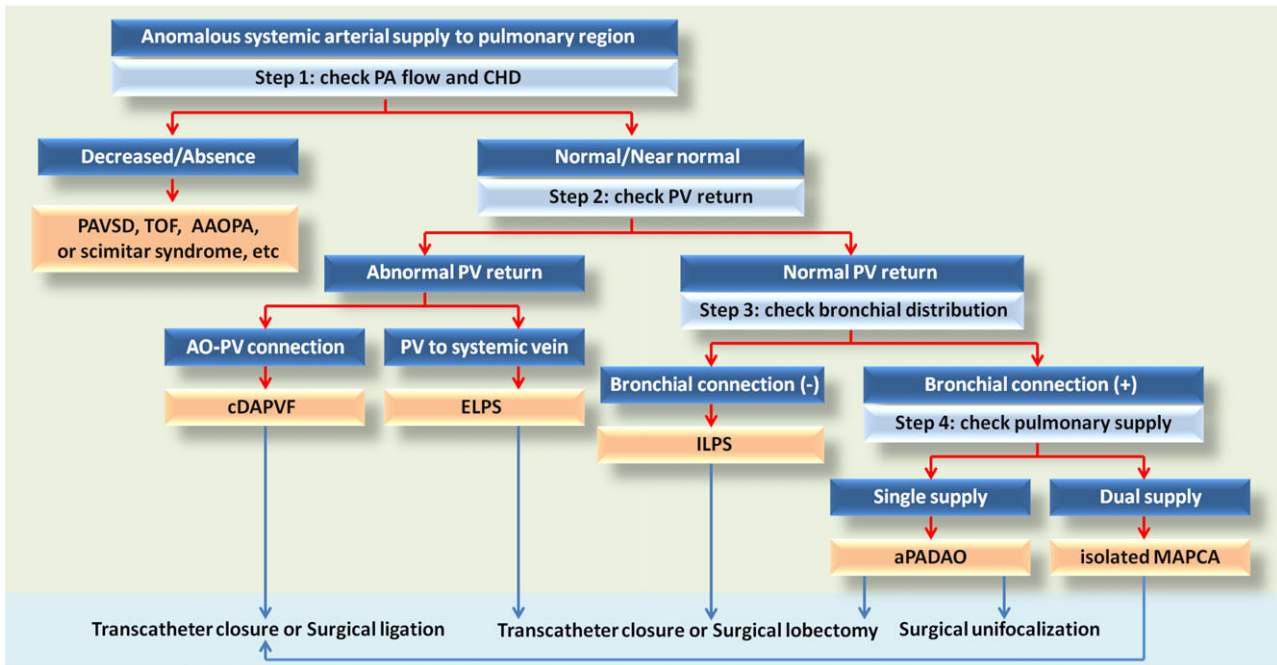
Anomalous systemic arterial supply to pulmonary region

Step 1: check PA flow and CHD

Decreased/Absence

PAVSD, TOF, AAOPA, or scimitar syndrome, etc

Normal/Near normal

Step 2: check PV return

Abnormal PV return

AO-PV connection

cDAPVF

PV to systemic vein

ELPS

Normal PV return

Step 3: check bronchial distribution

Bronchial connection (-)

ILPS

Bronchial connection (+)

Step 4: check pulmonary supply

Single supply

aPADAO

Dual supply

isolated MAPCA

Transcatheter closure or Surgical ligation

Transcatheter closure or Surgical lobectomy

Surgical unifocalization